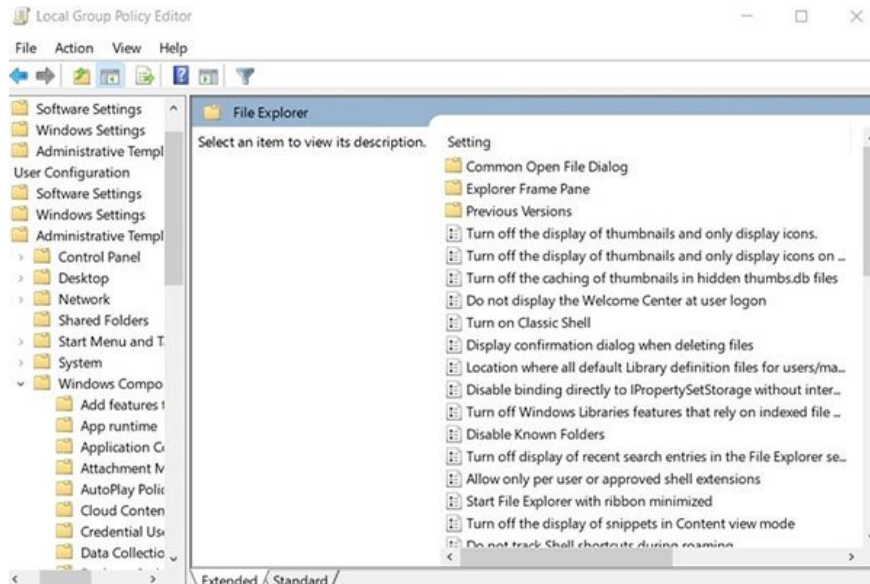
Local Group Policy Editor

File Action View Help

Software Settings
Windows Settings
Administrative Templ
User Configuration
Software Settings
Windows Settings
Administrative Templ
Control Panel
Desktop
Network
Shared Folders
Start Menu and T
System
Windows Compo
Add features t
App runtime
Application C
Attachment M
AutoPlay Polic
Cloud Conten
Credential Us
Data Collectio

File Explorer

Select an item to view its description.

Setting
Common Open File Dialog
Explorer Frame Pane
Previous Versions
Turn off the display of thumbnails and only display icons.
Turn off the display of thumbnails and only display icons on ...
Turn off the caching of thumbnails in hidden thumbs.db files
Do not display the Welcome Center at user logon
Turn on Classic Shell
Display confirmation dialog when deleting files
Location where all default Library definition files for users/ma...
Disable binding directly to IPropertySetStorage without inter...
Turn off Windows Libraries features that rely on indexed file ...
Disable Known Folders
Turn off display of recent search entries in the File Explorer se...
Allow only per user or approved shell extensions
Start File Explorer with ribbon minimized
Turn off the display of snippets in Content view mode
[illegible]

Extended Standard